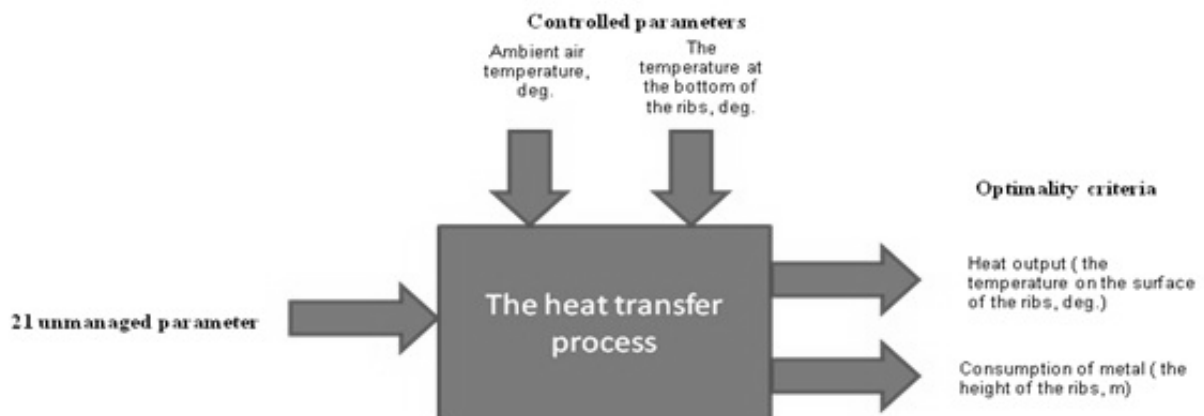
Controlled parameters

Ambient air temperature, deg.

The temperature at the bottom of the ribs, deg.

Optimality criteria

21 unmanaged parameter

The heat transfer process

Heat output ( the temperature on the surface of the ribs, deg.)

Consumption of metal ( the height of the ribs, m)